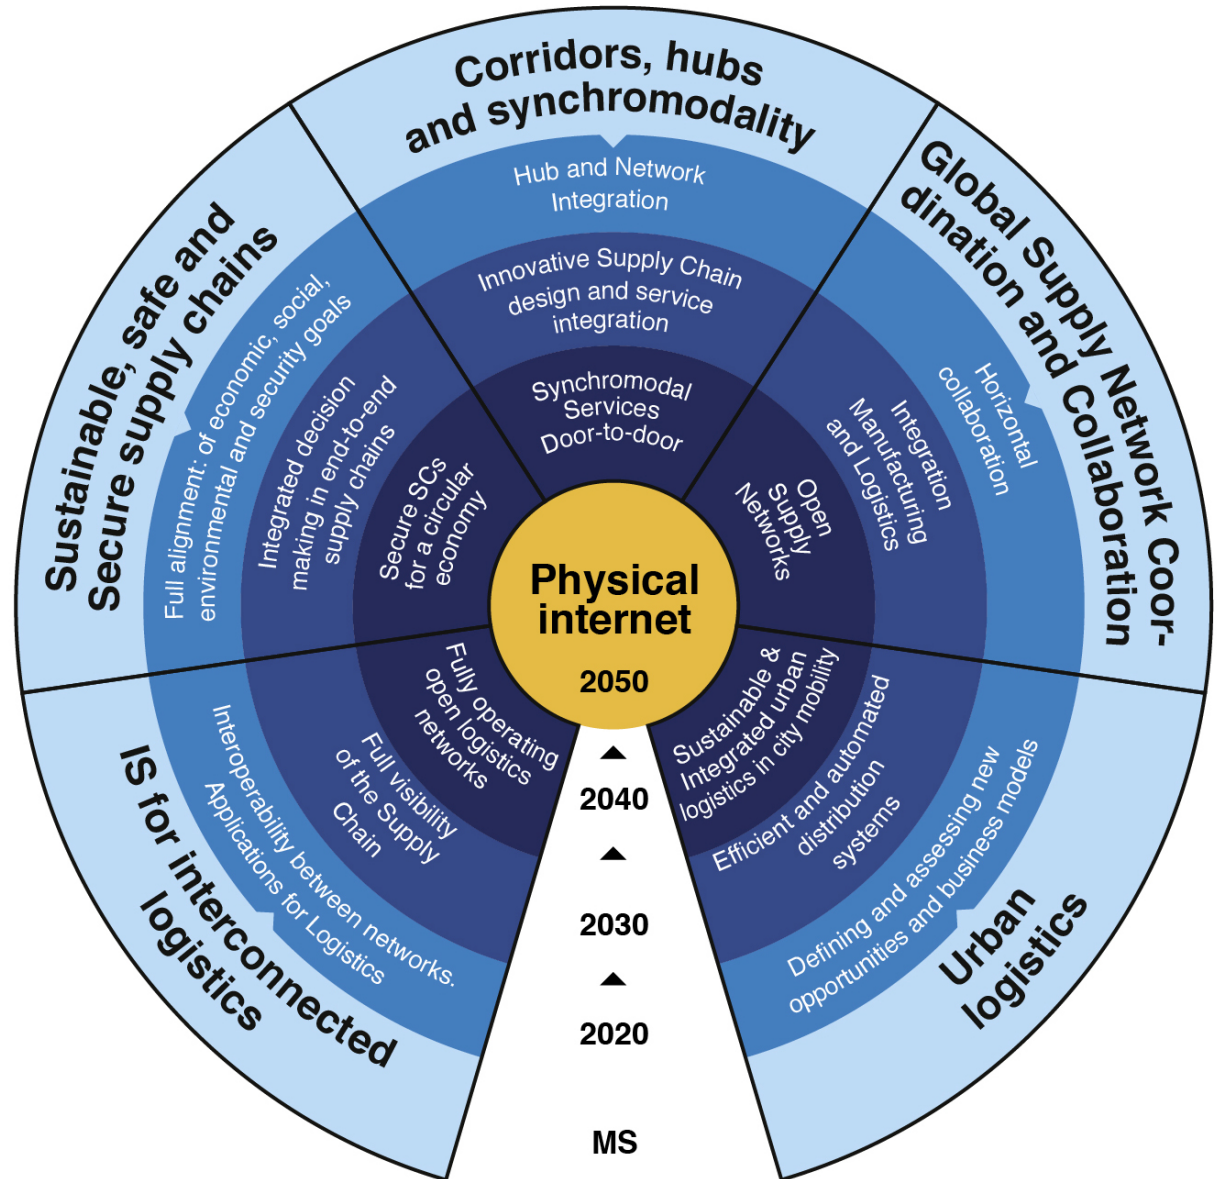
Corridors, hubs and synchromodality

Hub and Network Integration

Innovative Supply Chain design and service integration

Synchromodal Services Door-to-door

Global Supply Network Coordination and Collaboration

Horizontal collaboration

Integration Manufacturing and Logistics

Open Supply Networks

Sustainable, safe and Secure supply chains

Full alignment: of economic, social, environmental and security goals

Integrated decision making in end-to-end supply chains

Secure SCs for a circular economy

Physical internet

2050

IS for interconnected logistics

Interoperability between networks. Applications for Logistics

Full visibility of the Supply Chain

Fully operating open logistics networks

Urban logistics

Defining and assessing new opportunities and business models

Efficient and automated distribution systems

Sustainable & Integrated urban logistics in city mobility

2040

2030

2020

MS